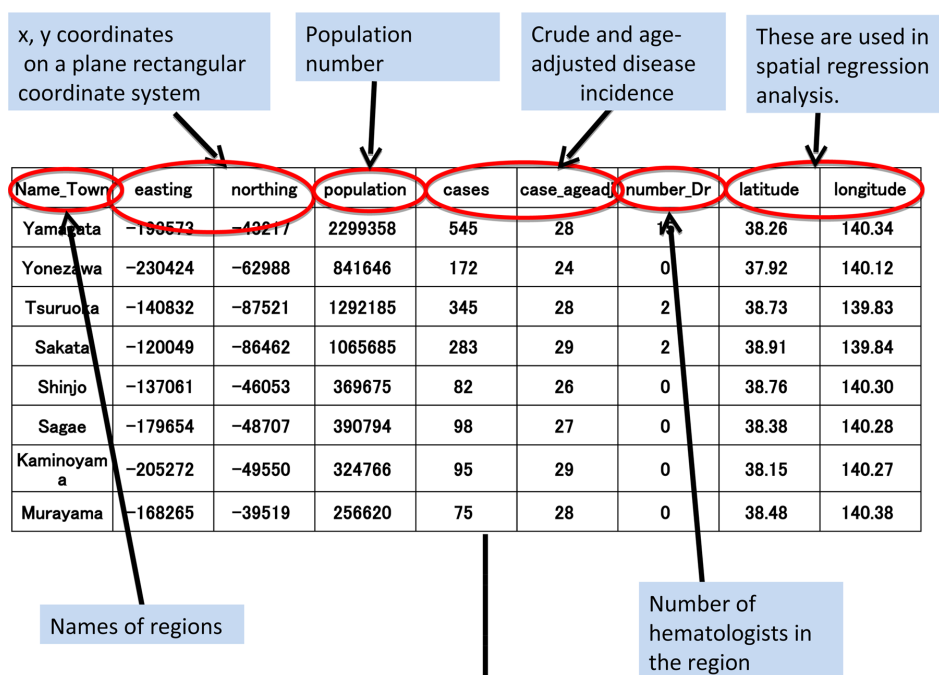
x, y coordinates on a plane rectangular coordinate system

Population number

Crude and age-adjusted disease incidence

These are used in spatial regression analysis.

| Name_Town | easting | northing | population | cases | case_ageadj | number_Dr | latitude | longitude |
|---|---|---|---|---|---|---|---|---|
| Yama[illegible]ata | −1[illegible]3573 | −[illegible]3217 | 2299358 | 545 | 28 | 1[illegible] | 38.26 | 140.34 |
| Yonezawa | −230424 | −62988 | 841646 | 172 | 24 | 0 | 37.92 | 140.12 |
| Tsuruo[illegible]a | −140832 | −87521 | 1292185 | 345 | 28 | 2 | 38.73 | 139.83 |
| Sakata | −120049 | −86462 | 1065685 | 283 | 29 | 2 | 38.91 | 139.84 |
| Shinjo | −137061 | −46053 | 369675 | 82 | 26 | 0 | 38.76 | 140.30 |
| Sagae | −179654 | −48707 | 390794 | 98 | 27 | 0 | 38.38 | 140.28 |
| Kaminoyama | −205272 | −49550 | 324766 | 95 | 29 | 0 | 38.15 | 140.27 |
| Murayama | −168265 | −39519 | 256620 | 75 | 28 | 0 | 38.48 | 140.38 |

Names of regions

Number of hematologists in the region